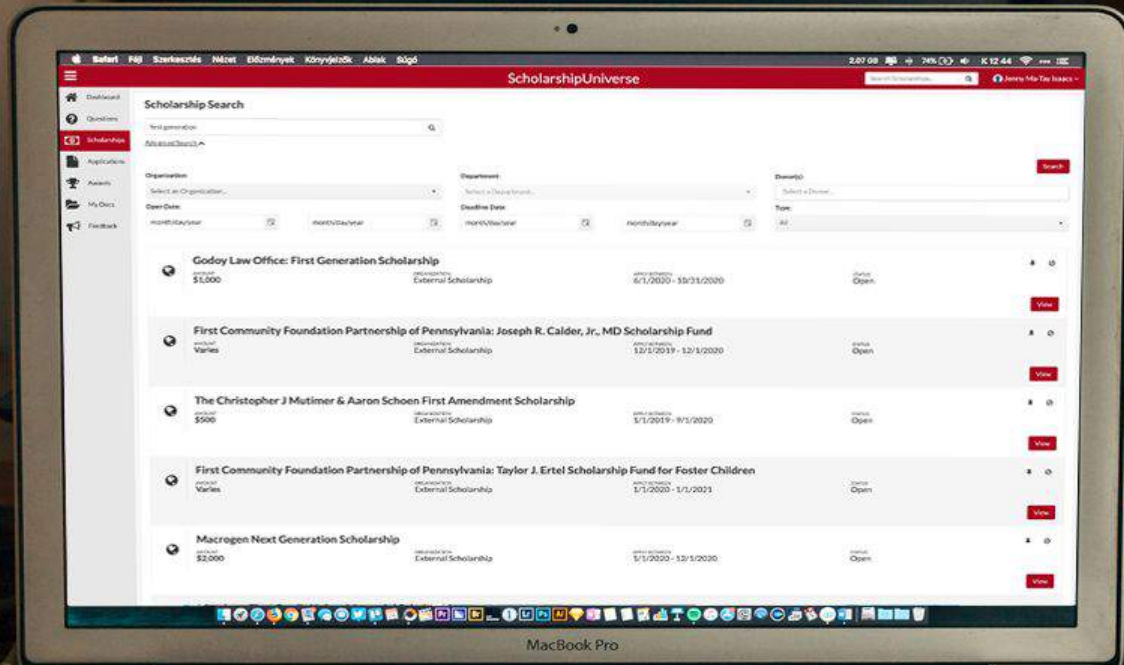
Safari Fájl Szerkesztés Nézet Előzmények Könyvjelzők Ablak Súgó

2,07 GB 74% K 12:44

ScholarshipUniverse

Search Scholarships

Jenny Ma-Tay Isaacs

Dashboard
Questions
Scholarships
Applications
Awards
My Docs
Feedback

Scholarship Search

first generation

Advanced Search

Search

Organization
Select an Organization...

Department
Select a Department...

Donor(s)
Select a Donor...

Open Date
month/day/year
month/day/year

Deadline Date
month/day/year
month/day/year

Type
All

Godoy Law Office: First Generation Scholarship
AMOUNT $1,000
ORGANIZATION External Scholarship
APPLY BETWEEN 6/1/2020 - 10/31/2020
STATUS Open
View

First Community Foundation Partnership of Pennsylvania: Joseph R. Calder, Jr., MD Scholarship Fund
AMOUNT Varies
ORGANIZATION External Scholarship
APPLY BETWEEN 12/1/2019 - 12/1/2020
STATUS Open
View

The Christopher J Mutimer & Aaron Schoen First Amendment Scholarship
AMOUNT $500
ORGANIZATION External Scholarship
APPLY BETWEEN 5/1/2019 - 9/1/2020
STATUS Open
View

First Community Foundation Partnership of Pennsylvania: Taylor J. Ertel Scholarship Fund for Foster Children
AMOUNT Varies
ORGANIZATION External Scholarship
APPLY BETWEEN 1/1/2020 - 1/1/2021
STATUS Open
View

Macrogen Next Generation Scholarship
AMOUNT $2,000
ORGANIZATION External Scholarship
APPLY BETWEEN 5/1/2020 - 12/1/2020
STATUS Open
View

MacBook Pro